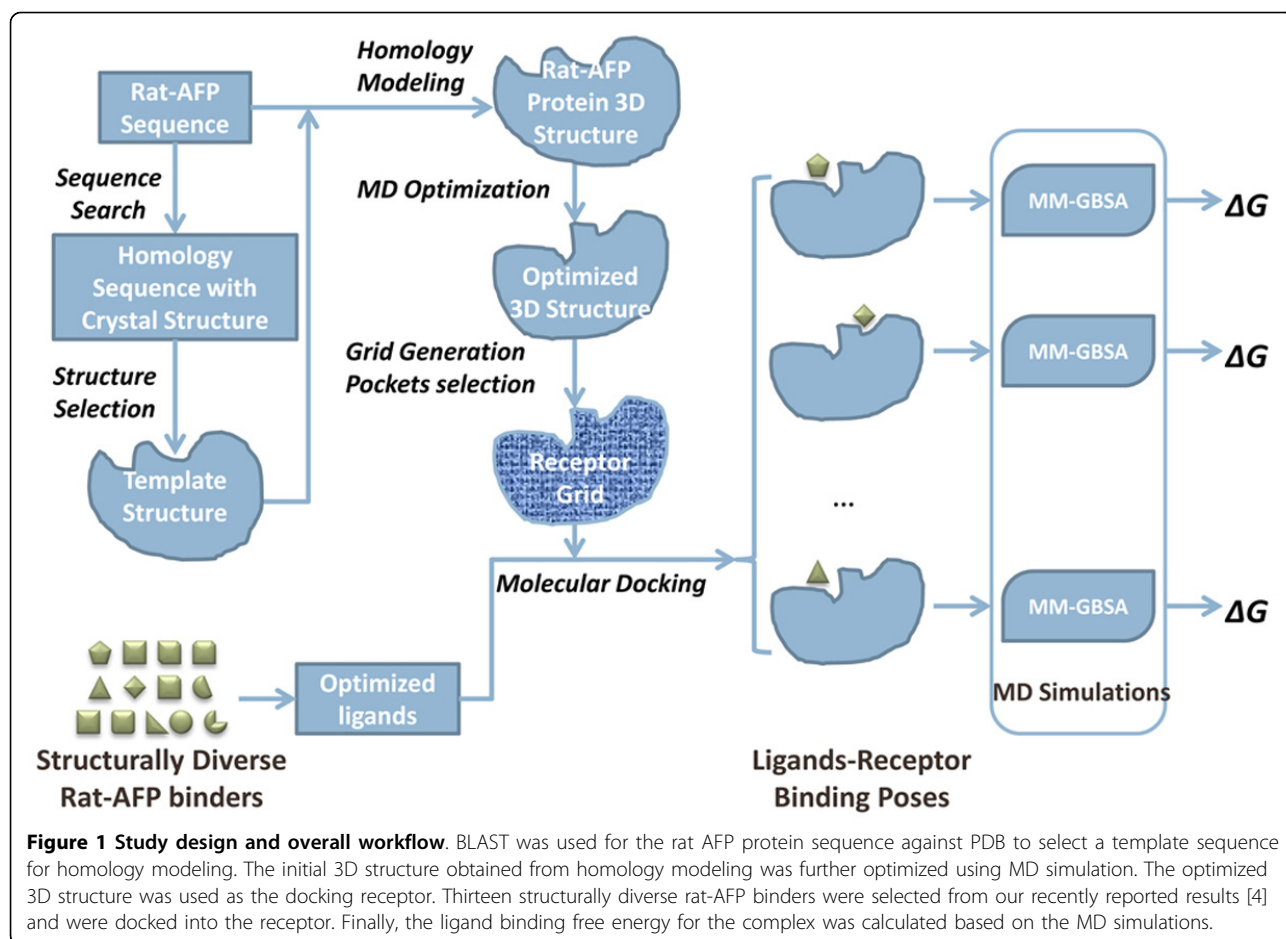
Rat-AFP Sequence

Homology Modeling

Rat-AFP Protein 3D Structure

Sequence Search

Homology Sequence with Crystal Structure

Structure Selection

Template Structure

MD Optimization

Optimized 3D Structure

Grid Generation Pockets selection

Receptor Grid

Molecular Docking

MM-GBSA

$\Delta G$

MM-GBSA

$\Delta G$

...

MM-GBSA

$\Delta G$

MD Simulations

Optimized ligands

Structurally Diverse Rat-AFP binders

Ligands-Receptor Binding Poses

**Figure 1 Study design and overall workflow**. BLAST was used for the rat AFP protein sequence against PDB to select a template sequence for homology modeling. The initial 3D structure obtained from homology modeling was further optimized using MD simulation. The optimized 3D structure was used as the docking receptor. Thirteen structurally diverse rat-AFP binders were selected from our recently reported results [4] and were docked into the receptor. Finally, the ligand binding free energy for the complex was calculated based on the MD simulations.